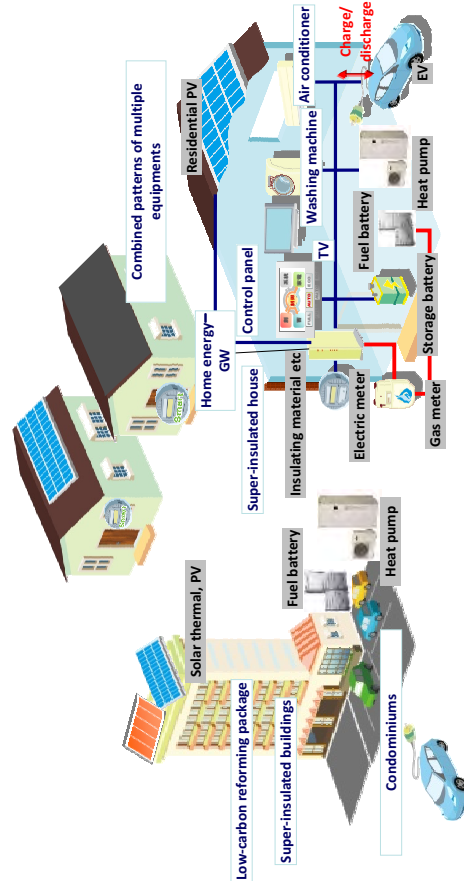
Combined patterns of multiple equipments

Residential PV

Air conditioner

Charge/discharge

EV

Washing machine

Heat pump

Fuel battery

TV

Control panel

Storage battery

Home energy GW

Super-insulated house

Insulating material etc

Electric meter

Gas meter

Solar thermal, PV

Fuel battery

Heat pump

Low-carbon reforming package

Super-insulated buildings

Condominiums